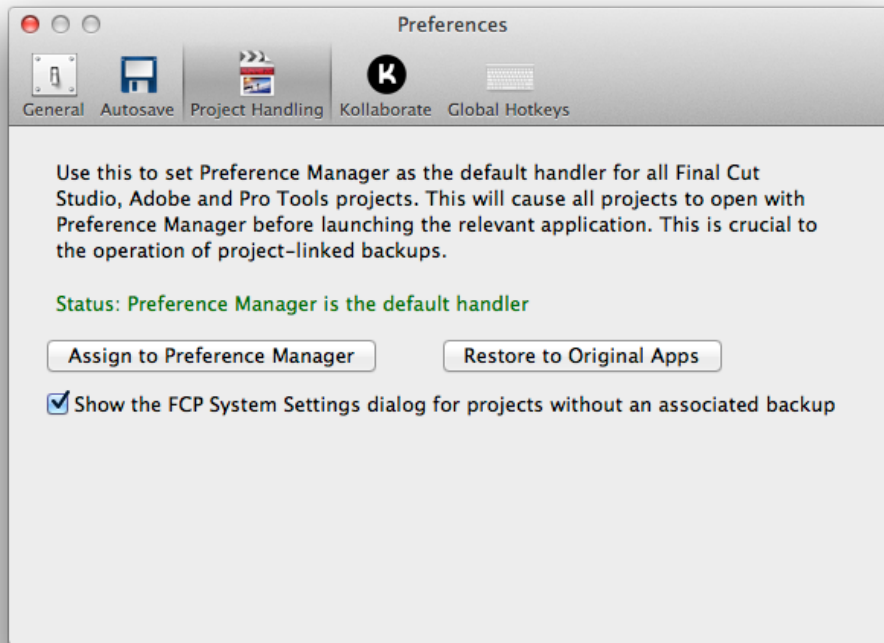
Preferences

General Autosave Project Handling Kollaborate Global Hotkeys

Use this to set Preference Manager as the default handler for all Final Cut Studio, Adobe and Pro Tools projects. This will cause all projects to open with Preference Manager before launching the relevant application. This is crucial to the operation of project-linked backups.

Status: Preference Manager is the default handler

Assign to Preference Manager

Restore to Original Apps

Show the FCP System Settings dialog for projects without an associated backup